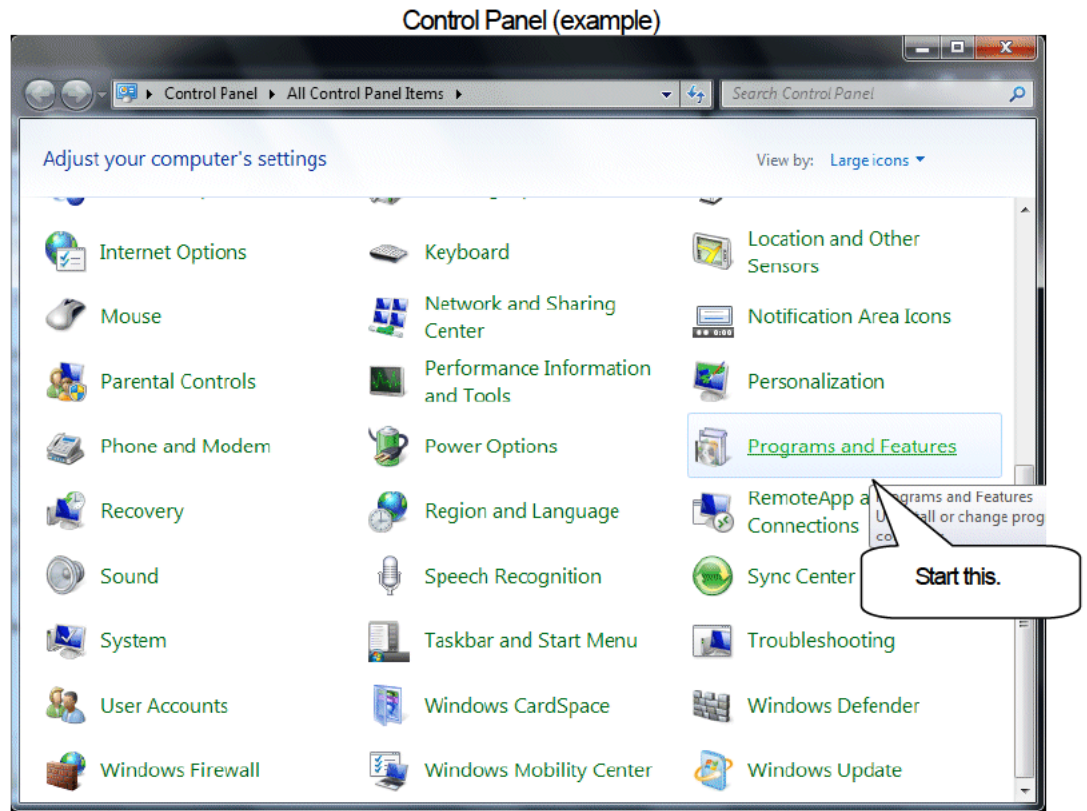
Control Panel (example)

Control Panel ▸ All Control Panel Items ▸

Search Control Panel

Adjust your computer's settings

View by: Large icons

Internet Options
Keyboard
Location and Other Sensors
Mouse
Network and Sharing Center
Notification Area Icons
Parental Controls
Performance Information and Tools
Personalization
Phone and Modem
Power Options
Programs and Features
Recovery
Region and Language
RemoteApp a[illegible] Connections
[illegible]grams and Features
U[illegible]all or change prog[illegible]
co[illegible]
Start this.
Sound
Speech Recognition
Sync Center
System
Taskbar and Start Menu
Troubleshooting
User Accounts
Windows CardSpace
Windows Defender
Windows Firewall
Windows Mobility Center
Windows Update